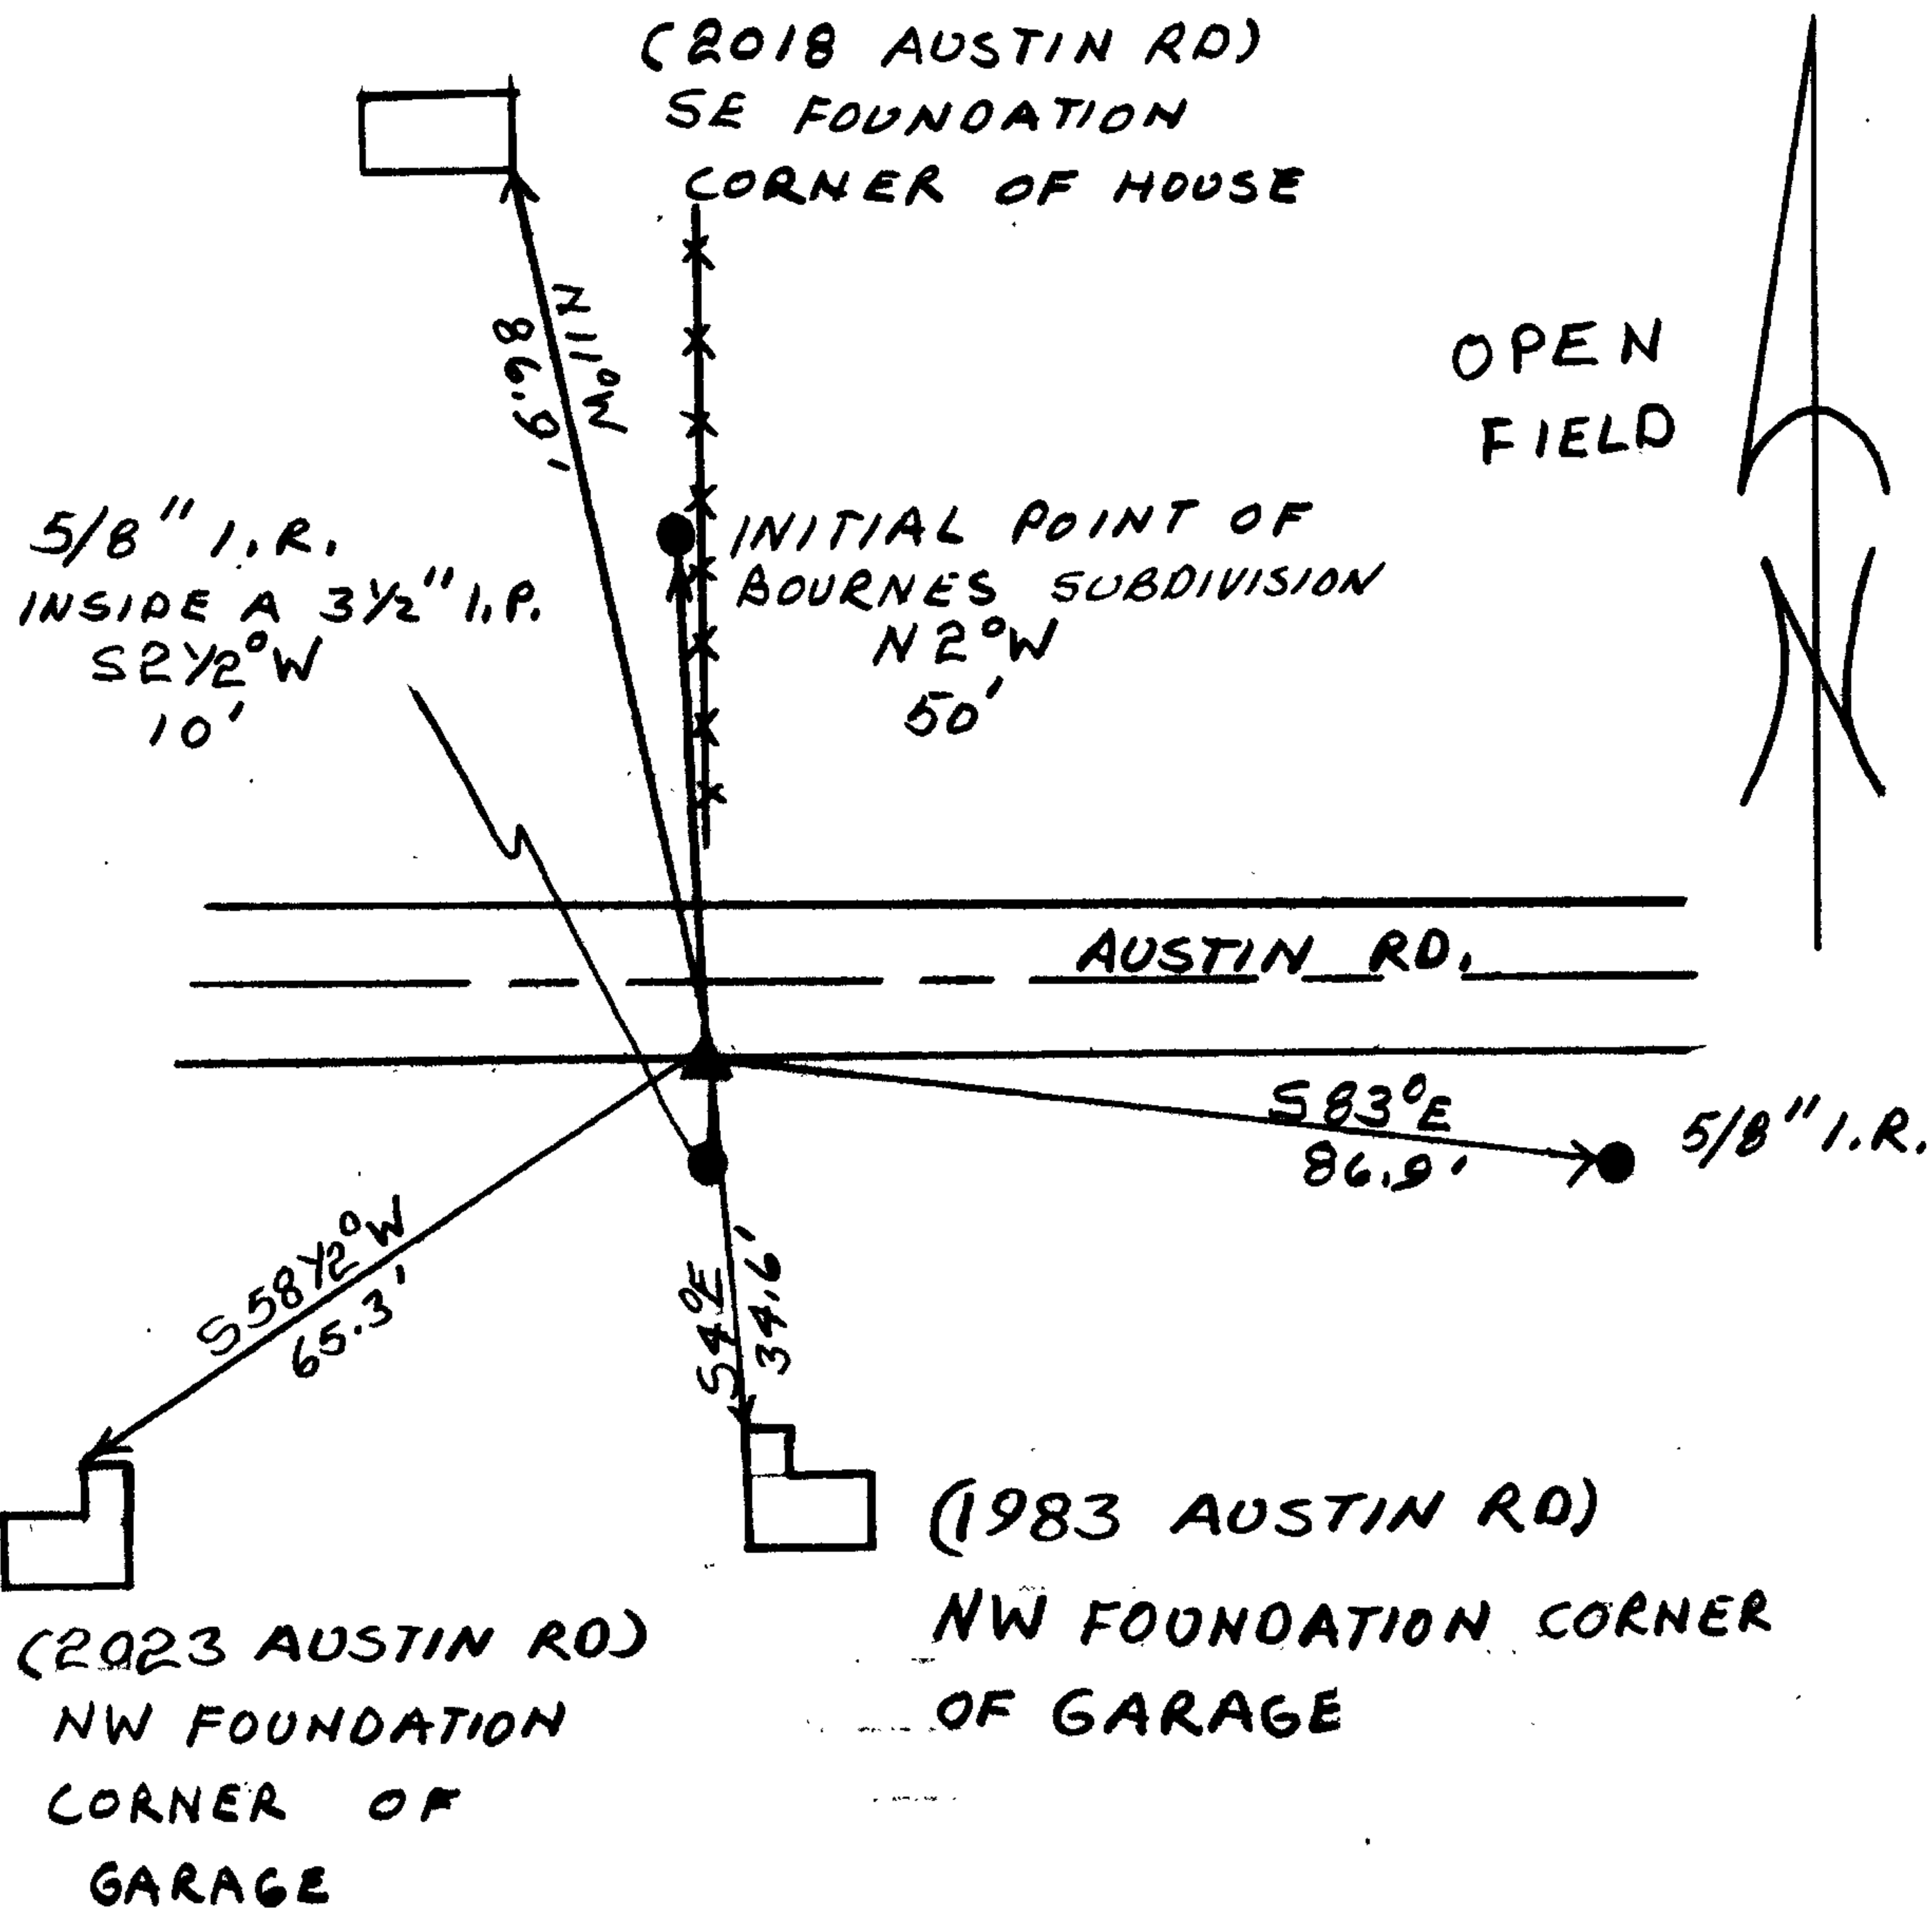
(2018 AUSTIN RD)
SE FOUNDATION
CORNER OF HOUSE

N11°W
86.9'

OPEN
FIELD

5/8" I.R.
INSIDE A 3½" I.P.
S2½°W
10'

INITIAL POINT OF
BOURNES SUBDIVISION
N2°W
50'

N

AUSTIN RD.

S83°E
86.9'

5/8" I.R.

S58½°W
65.3'

S4°E
34.6'

(1983 AUSTIN RD)
NW FOUNDATION CORNER
OF GARAGE

(2023 AUSTIN RD)
NW FOUNDATION
CORNER OF
GARAGE